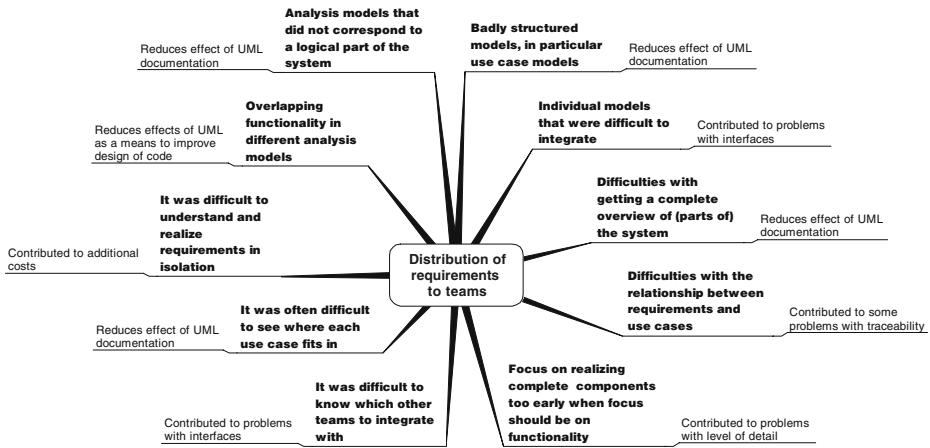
Distribution of requirements to teams

Analysis models that did not correspond to a logical part of the system

Reduces effect of UML documentation

Badly structured models, in particular use case models

Reduces effect of UML documentation

Overlapping functionality in different analysis models

Reduces effects of UML as a means to improve design of code

Individual models that were difficult to integrate

Contributed to problems with interfaces

It was difficult to understand and realize requirements in isolation

Contributed to additional costs

Difficulties with getting a complete overview of (parts of) the system

Reduces effect of UML documentation

Difficulties with the relationship between requirements and use cases

Contributed to some problems with traceability

It was often difficult to see where each use case fits in

Reduces effect of UML documentation

It was difficult to know which other teams to integrate with

Contributed to problems with interfaces

Focus on realizing complete components too early when focus should be on functionality

Contributed to problems with level of detail